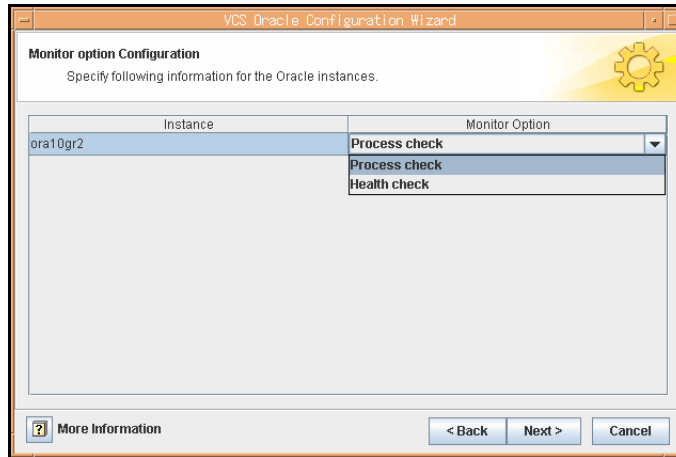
VCS Oracle Configuration Wizard

Monitor option Configuration

Specify following information for the Oracle instances.

| Instance | Monitor Option |
|---|---|
| ora10gr2 | Process check |

Process check
Health check

? More Information

< Back
Next >
Cancel